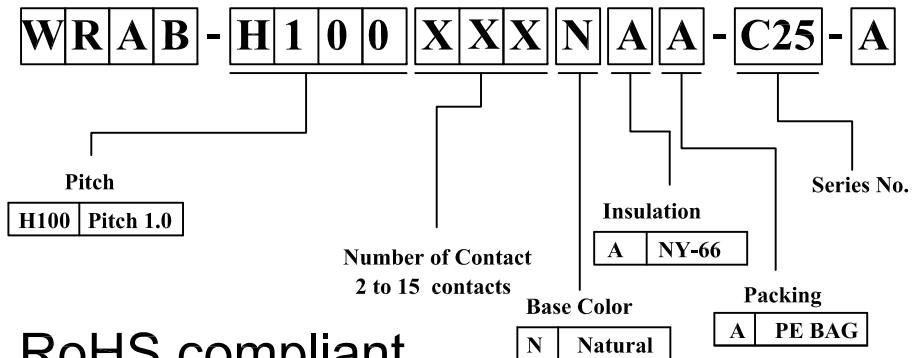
W R A B - H 1 0 0 X X X N A A - C25 - A

Series No.

Insulation

| A | NY-66 |
|---|---|

Pitch

| H100 | Pitch 1.0 |
|---|---|

Number of Contact
2 to 15 contacts

Base Color

| N | Natural |
|---|---|

Packing

| A | PE BAG |
|---|---|

RoHS compliant